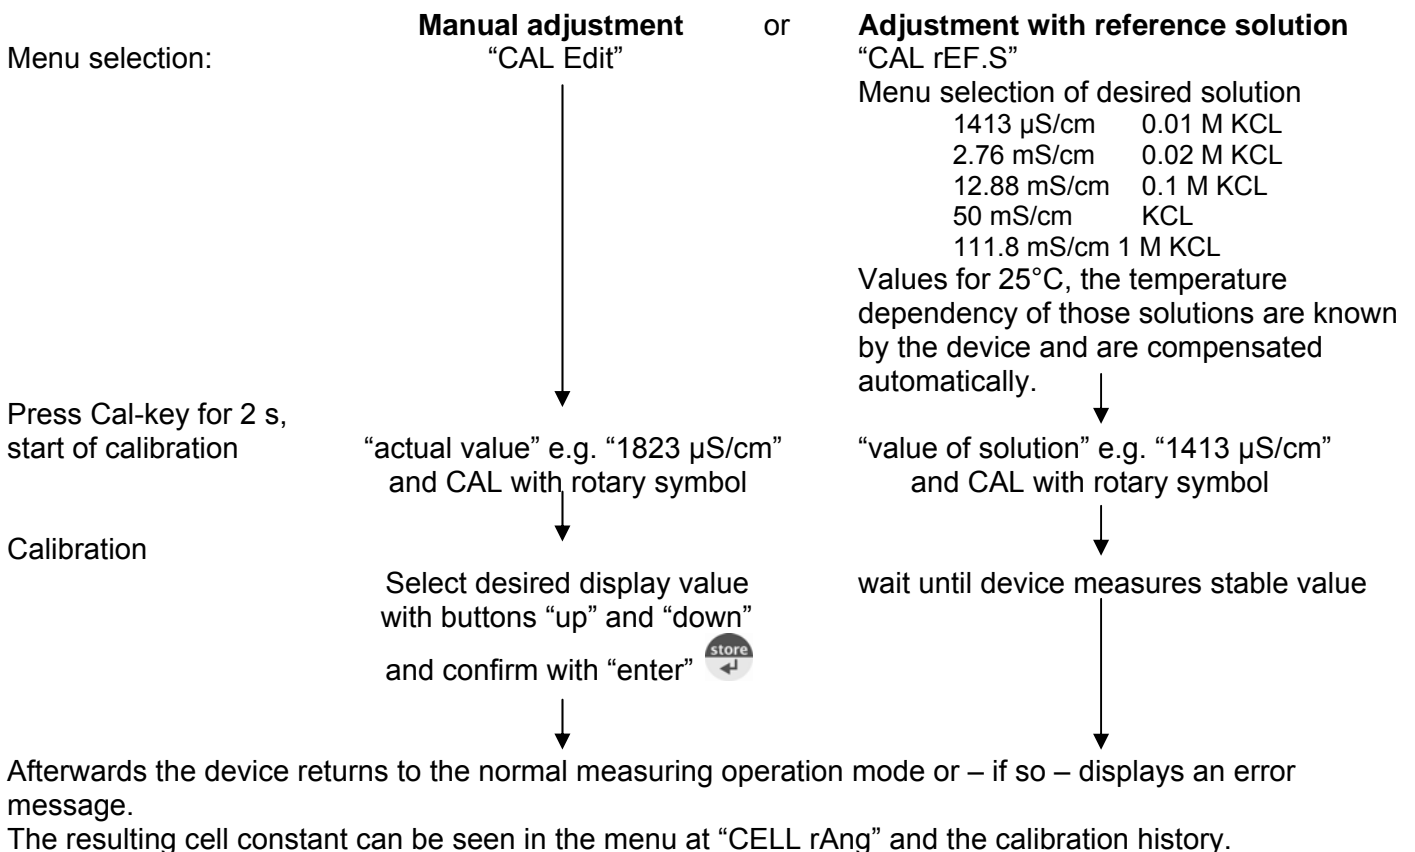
Manual adjustment or Adjustment with reference solution

Menu selection: "CAL Edit" "CAL rEF.S"

Menu selection of desired solution
1413 µS/cm 0.01 M KCL
2.76 mS/cm 0.02 M KCL
12.88 mS/cm 0.1 M KCL
50 mS/cm KCL
111.8 mS/cm 1 M KCL

Values for 25°C, the temperature dependency of those solutions are known by the device and are compensated automatically.

Press Cal-key for 2 s, start of calibration "actual value" e.g. "1823 µS/cm" and CAL with rotary symbol "value of solution" e.g. "1413 µS/cm" and CAL with rotary symbol

Calibration

Select desired display value with buttons "up" and "down" and confirm with "enter" store

wait until device measures stable value

Afterwards the device returns to the normal measuring operation mode or – if so – displays an error message.
The resulting cell constant can be seen in the menu at "CELL rAng" and the calibration history.